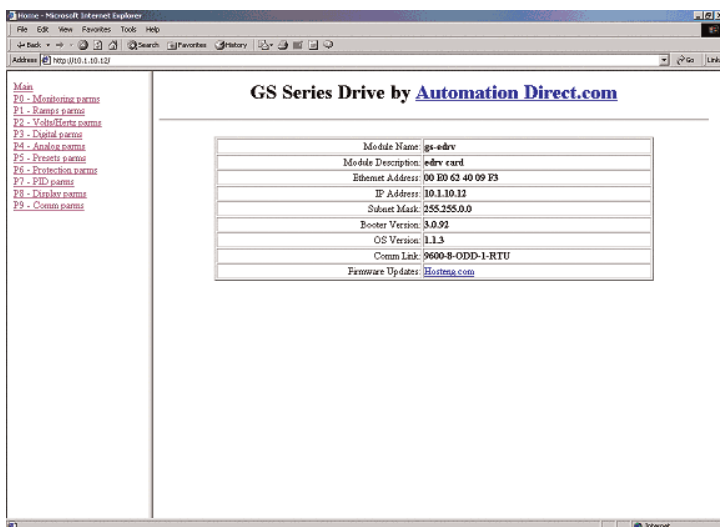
Home - Microsoft Internet Explorer

File Edit View Favorites Tools Help

Back Search Favorites History

Address http://10.1.10.12/ Go Links

Main
P0 - Monitoring parms
P1 - Ramps parms
P2 - Volts/Hertz parms
P3 - Digital parms
P4 - Analog parms
P5 - Presets parms
P6 - Protection parms
P7 - PID parms
P8 - Display parms
P9 - Comm parms

GS Series Drive by Automation Direct.com

| | |
|---|---|
| Module Name: | gs-edrv |
| Module Description: | edrv card |
| Ethernet Address: | 00 E0 62 40 09 F3 |
| IP Address: | 10.1.10.12 |
| Subnet Mask: | 255.255.0.0 |
| Booter Version: | 3.0.92 |
| OS Version: | 1.1.3 |
| Comm Link: | 9600-8-ODD-1-RTU |
| Firmware Updates: | Hosteng.com |

Internet